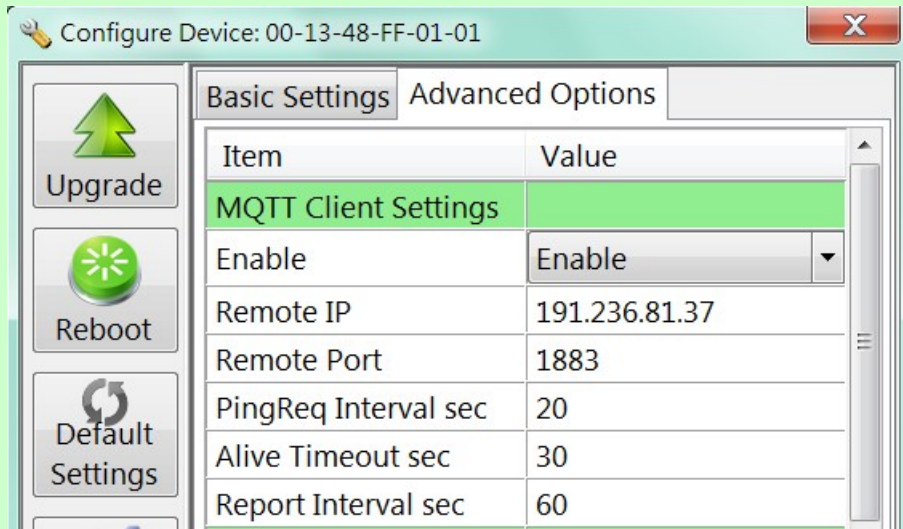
Configure Device: 00-13-48-FF-01-01

Upgrade

Reboot

Default Settings

Basic Settings Advanced Options

| Item | Value |
|---|---|
| MQTT Client Settings | |
| Enable | Enable |
| Remote IP | 191.236.81.37 |
| Remote Port | 1883 |
| PingReq Interval sec | 20 |
| Alive Timeout sec | 30 |
| Report Interval sec | 60 |